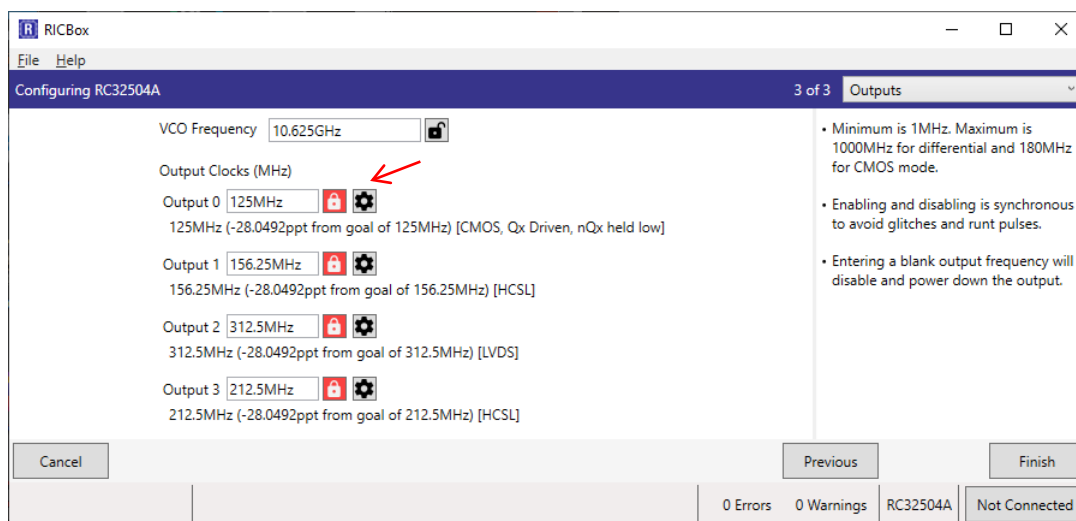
RICBox

File Help

Configuring RC32504A

3 of 3 Outputs

VCO Frequency 10.625GHz

Output Clocks (MHz)

Output 0 125MHz
125MHz (-28.0492ppt from goal of 125MHz) [CMOS, Qx Driven, nQx held low]

Output 1 156.25MHz
156.25MHz (-28.0492ppt from goal of 156.25MHz) [HCSL]

Output 2 312.5MHz
312.5MHz (-28.0492ppt from goal of 312.5MHz) [LVDS]

Output 3 212.5MHz
212.5MHz (-28.0492ppt from goal of 212.5MHz) [HCSL]

• Minimum is 1MHz. Maximum is 1000MHz for differential and 180MHz for CMOS mode.

• Enabling and disabling is synchronous to avoid glitches and runt pulses.

• Entering a blank output frequency will disable and power down the output.

Cancel

Previous

Finish

0 Errors 0 Warnings RC32504A Not Connected